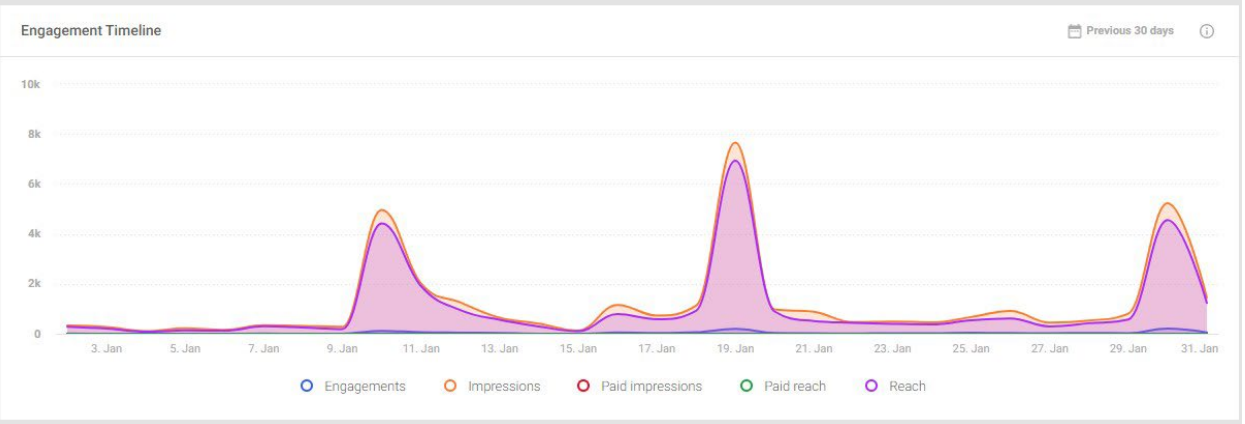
Engagement Timeline

Previous 30 days

10k
8k
6k
4k
2k
0

3. Jan
5. Jan
7. Jan
9. Jan
11. Jan
13. Jan
15. Jan
17. Jan
19. Jan
21. Jan
23. Jan
25. Jan
27. Jan
29. Jan
31. Jan

Engagements
Impressions
Paid impressions
Paid reach
Reach